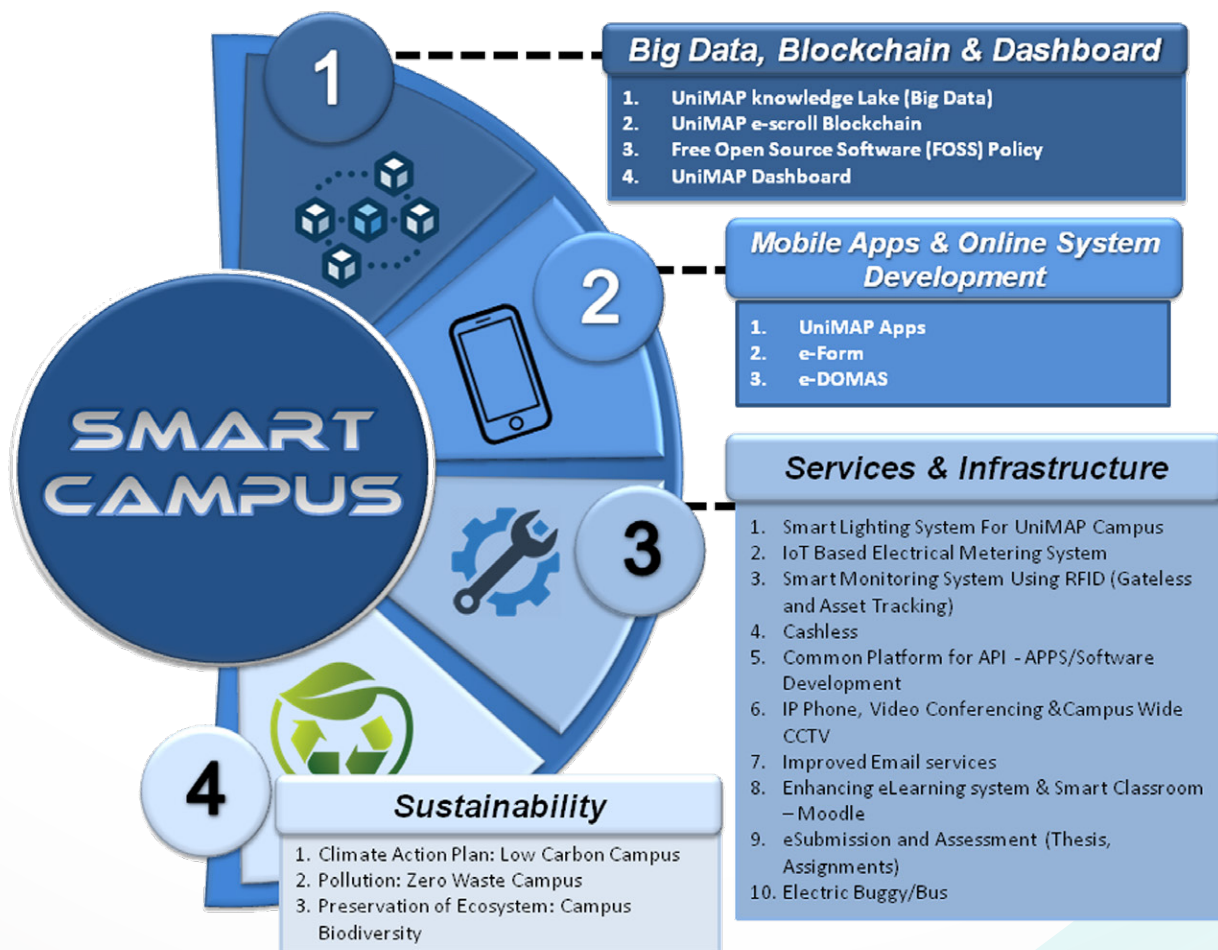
SMART CAMPUS

1

Big Data, Blockchain & Dashboard

1. UniMAP knowledge Lake (Big Data)
2. UniMAP e-scroll Blockchain
3. Free Open Source Software (FOSS) Policy
4. UniMAP Dashboard

2

Mobile Apps & Online System Development

1. UniMAP Apps
2. e-Form
3. e-DOMAS

3

Services & Infrastructure

1. Smart Lighting System For UniMAP Campus
2. IoT Based Electrical Metering System
3. Smart Monitoring System Using RFID (Gateless and Asset Tracking)
4. Cashless
5. Common Platform for API - APPS/Software Development
6. IP Phone, Video Conferencing &Campus Wide CCTV
7. Improved Email services
8. Enhancing eLearning system & Smart Classroom – Moodle
9. eSubmission and Assessment (Thesis, Assignments)
10. Electric Buggy/Bus

4

Sustainability

1. Climate Action Plan: Low Carbon Campus
2. Pollution: Zero Waste Campus
3. Preservation of Ecosystem: Campus Biodiversity